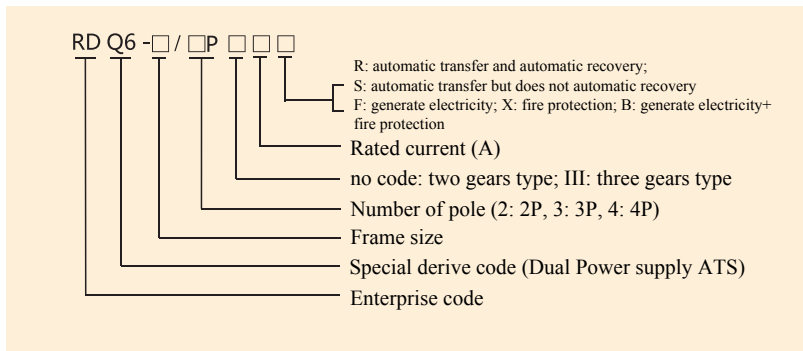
RD Q6 -□/□P □□□

R: automatic transfer and automatic recovery;
S: automatic transfer but does not automatic recovery
F: generate electricity; X: fire protection; B: generate electricity+ fire protection

Rated current (A)

no code: two gears type; III: three gears type

Number of pole (2: 2P, 3: 3P, 4: 4P)

Frame size

Special derive code (Dual Power supply ATS)

Enterprise code